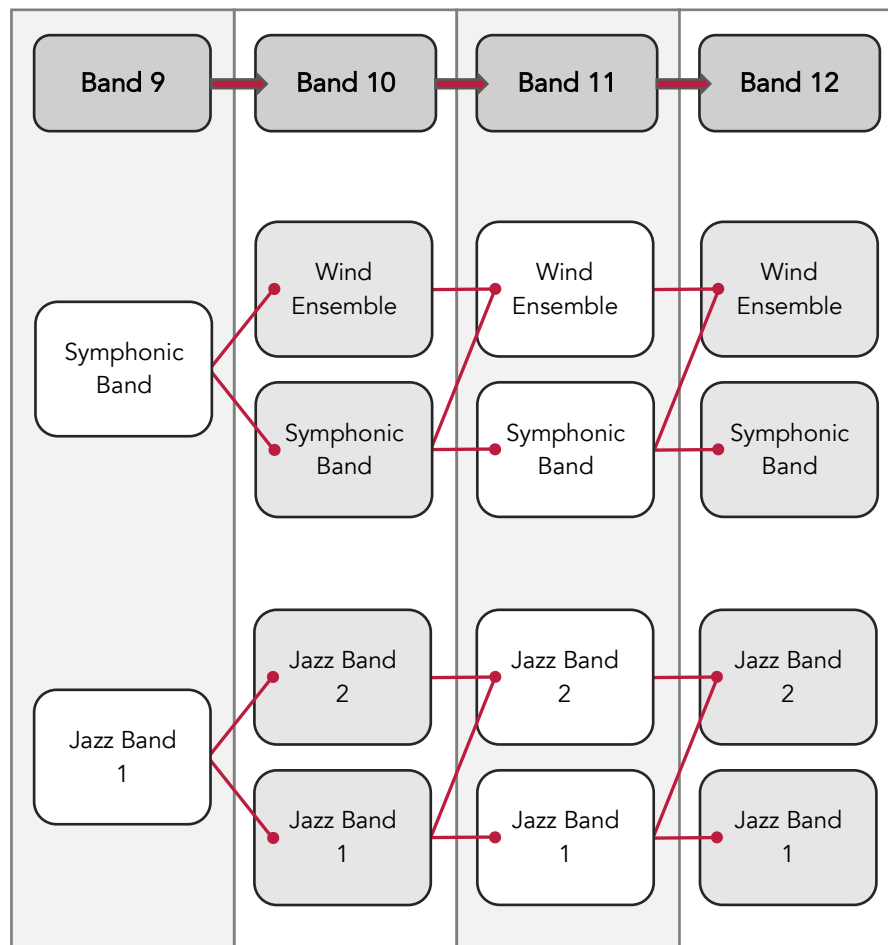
Band 9

Band 10

Band 11

Band 12

Symphonic Band

Wind Ensemble

Symphonic Band

Wind Ensemble

Symphonic Band

Wind Ensemble

Symphonic Band

Jazz Band 1

Jazz Band 2

Jazz Band 1

Jazz Band 2

Jazz Band 1

Jazz Band 2

Jazz Band 1